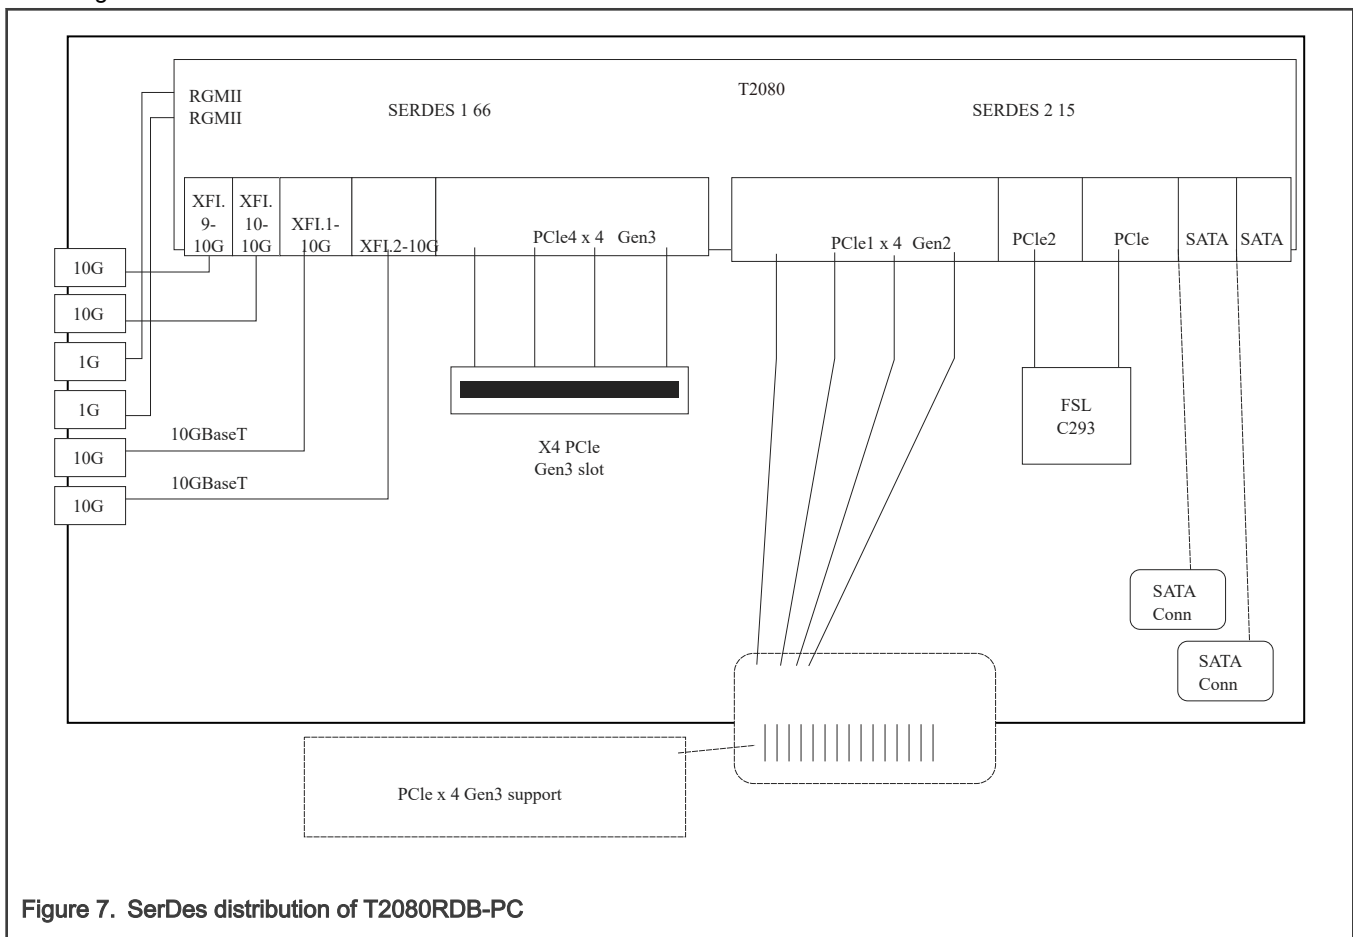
T2080

RGMII
RGMII

SERDES 1 66

SERDES 2 15

XFI. 9- 10G

XFI. 10- 10G

XFI.1- 10G

XFI.2-10G

PCle4 x 4 Gen3

PCle1 x 4 Gen2

PCle2

PCle

SATA

SATA

10G

10G

1G

1G

10GBaseT

10G

10GBaseT

10G

X4 PCle Gen3 slot

FSL C293

SATA Conn

SATA Conn

PCle x 4 Gen3 support

Figure 7. SerDes distribution of T2080RDB-PC